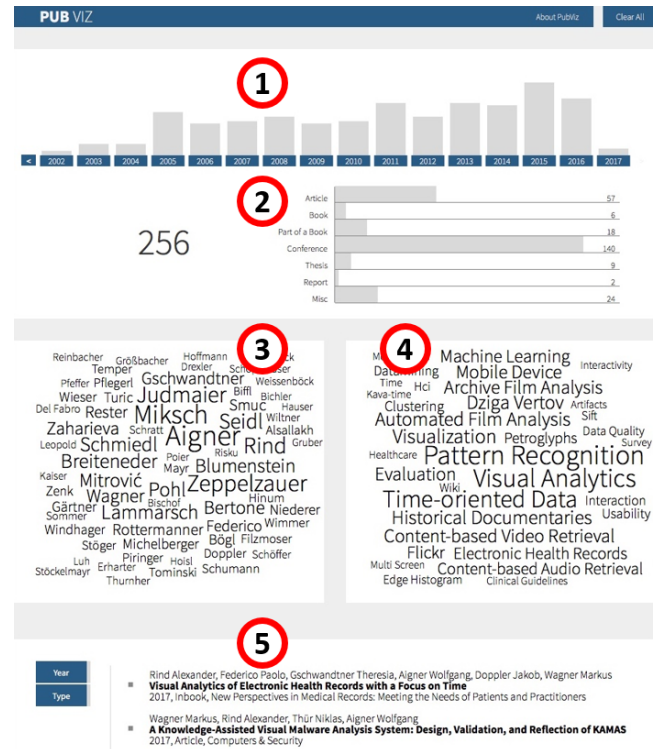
PUB VIZ

About PubViz

Clear All

1

<

2002 2003 2004 2005 2006 2007 2008 2009 2010 2011 2012 2013 2014 2015 2016 2017

2

256

| | |
|---|---|
| Article | 57 |
| Book | 6 |
| Part of a Book | 18 |
| Conference | 140 |
| Thesis | 9 |
| Report | 2 |
| Misc | 24 |

3

Reinbacher Größbacher Hoffmann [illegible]ck Temper Drexler Sch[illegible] Pfeffer Pflegerl Gschwandtner Weissenböck Wieser Turic Judmaier Biffl Bichler Del Fabro Rester Smuc Hauser Miksch Seidl Wiltner Zaharieva Schratt Aigner Alsallakh Leopold Schmiedl Rind Gruber Breiteneder Poier Mayr Blumenstein Kaiser Mitrović Risku Zeppelzauer Zenk Wagner Pohl Hinum Gärtner Bischof Lammarsch Bertone Niederer Sommer Windhager Rottermanner Federico Wimmer Stöger Michelberger Bögl Filzmoser Piringer Doppler Schöffer Luh Erharter Hoisl Stöckelmayr Tominski Schumann Thurnher

4

M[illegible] Machine Learning Interactivity Datamining Mobile Device Time Hci Archive Film Analysis Kava-time Dziga Vertov Artifacts Clustering Sift Automated Film Analysis Data Quality Visualization Petroglyphs Survey Healthcare Pattern Recognition Evaluation Visual Analytics Wiki Time-oriented Data Interaction Historical Documentaries Usability Content-based Video Retrieval Flickr Electronic Health Records Multi Screen Content-based Audio Retrieval Edge Histogram Clinical Guidelines

5

Year

Type

Rind Alexander, Federico Paolo, Gschwandtner Theresia, Aigner Wolfgang, Doppler Jakob, Wagner Markus
Visual Analytics of Electronic Health Records with a Focus on Time
2017, Inbook, New Perspectives in Medical Records: Meeting the Needs of Patients and Practitioners

Wagner Markus, Rind Alexander, Thür Niklas, Aigner Wolfgang
A Knowledge-Assisted Visual Malware Analysis System: Design, Validation, and Reflection of KAMAS
2017, Article, Computers & Security